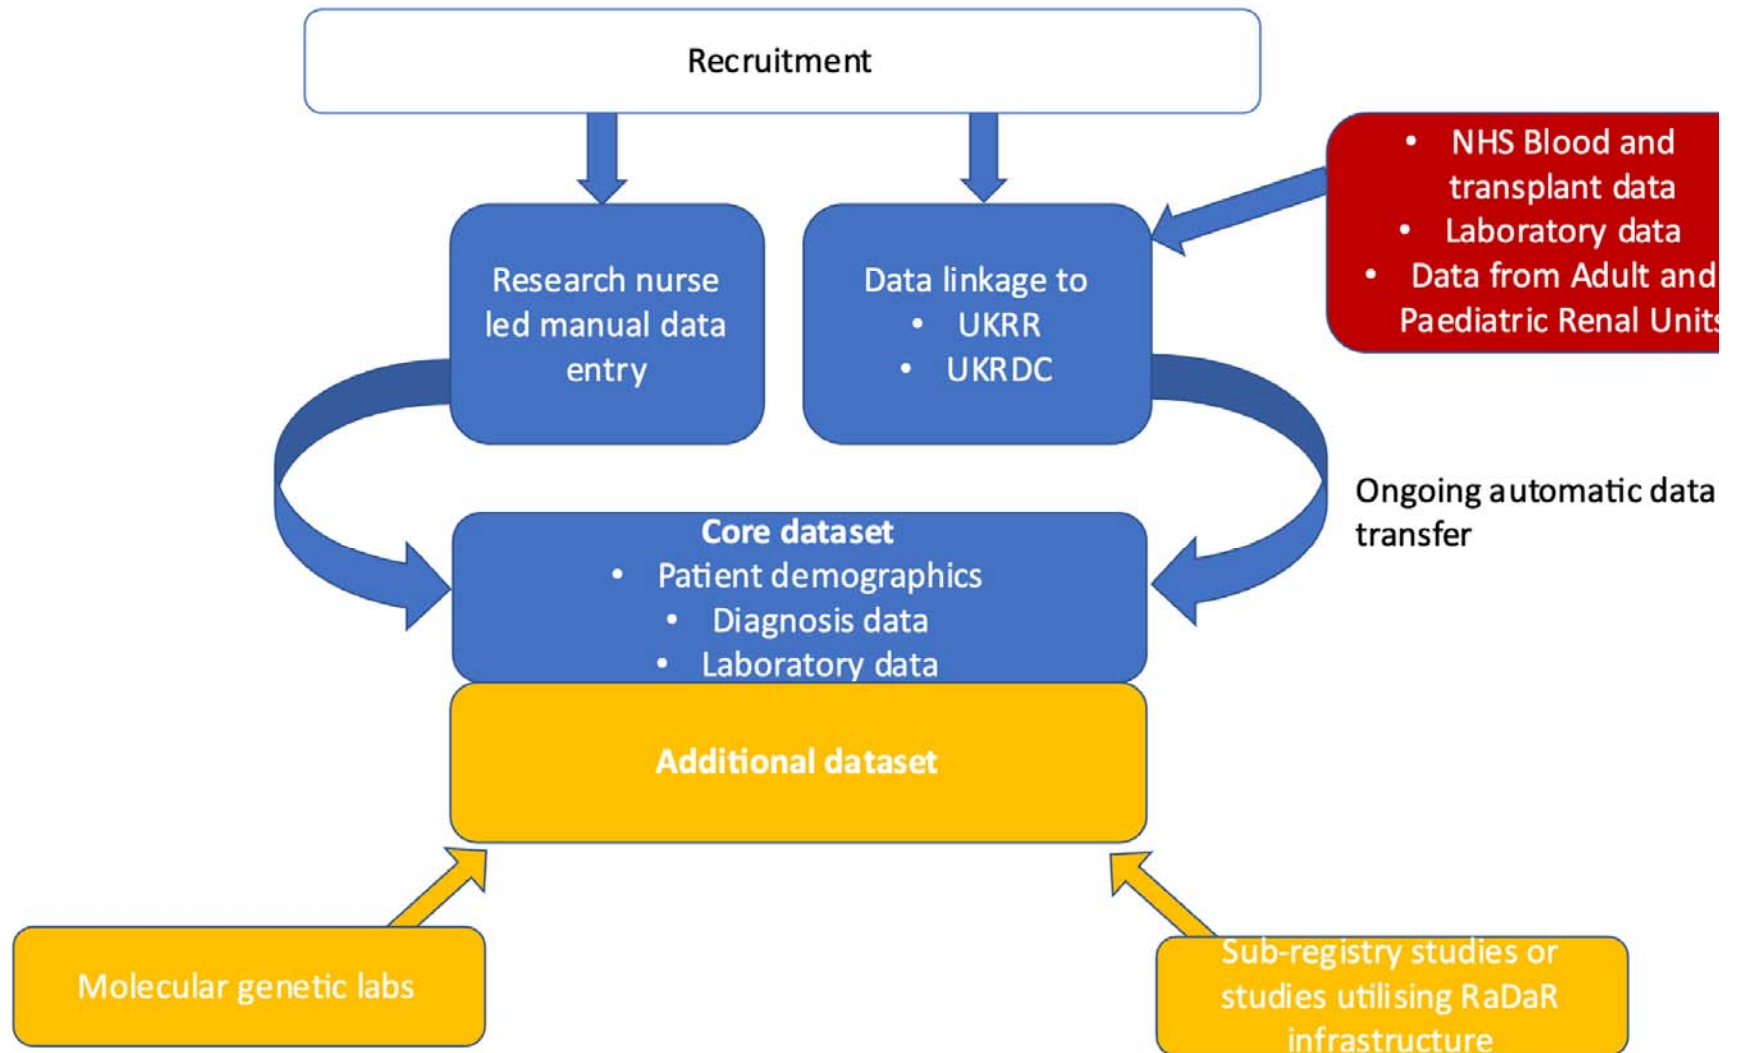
Recruitment

Research nurse led manual data entry

Data linkage to
• UKRR
• UKRDC

• NHS Blood and transplant data
• Laboratory data
• Data from Adult and Paediatric Renal Units

Ongoing automatic data transfer

Core dataset
• Patient demographics
• Diagnosis data
• Laboratory data

Additional dataset

Molecular genetic labs

Sub-registry studies or studies utilising RaDaR infrastructure